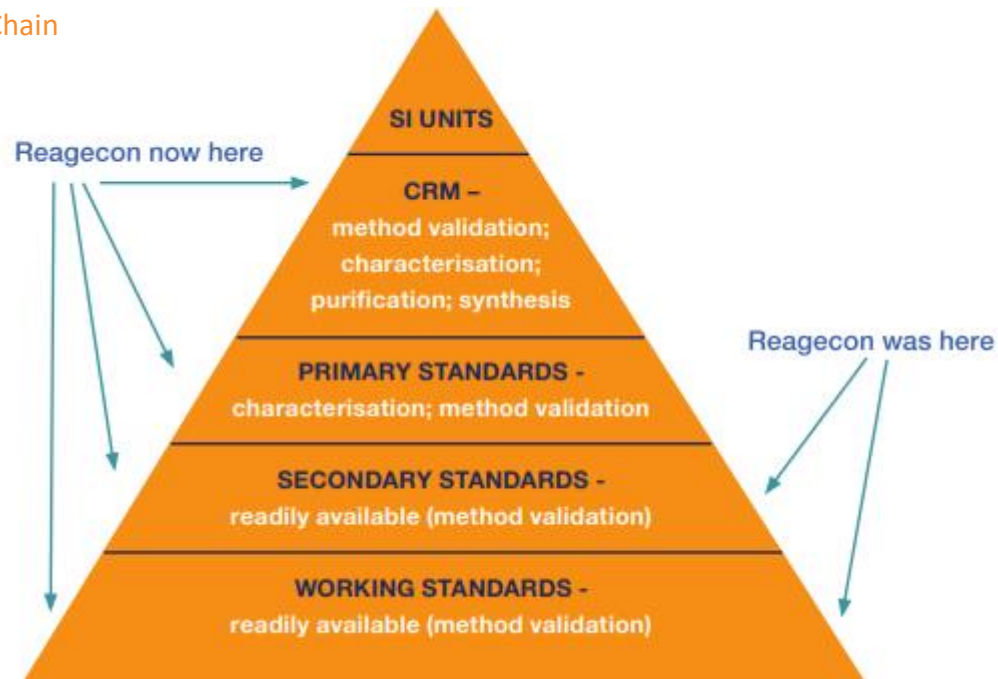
chain

Reagecon now here

SI UNITS

CRM –
method validation;
characterisation;
purification; synthesis

Reagecon was here

PRIMARY STANDARDS -
characterisation; method validation

SECONDARY STANDARDS -
readily available (method validation)

WORKING STANDARDS -
readily available (method validation)